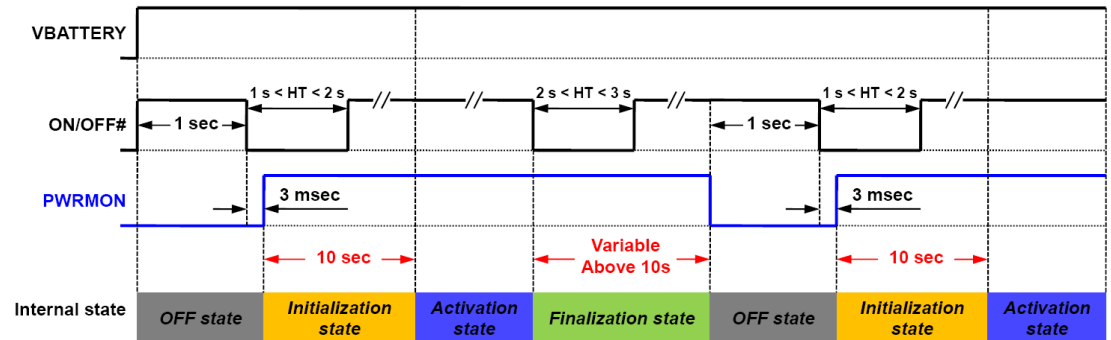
VBATTERY

ON/OFF#

1 sec

1 s < HT < 2 s

2 s < HT < 3 s

1 sec

1 s < HT < 2 s

PWRMON

3 msec

3 msec

10 sec

Variable Above 10s

10 sec

Internal state

OFF state

Initialization state

Activation state

Finalization state

OFF state

Initialization state

Activation state